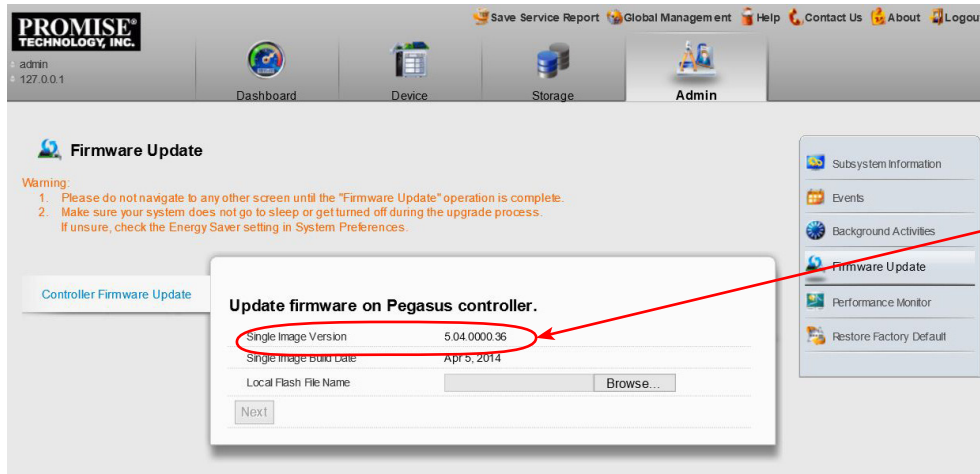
PROMISE®
TECHNOLOGY, INC.

admin
127.0.0.1

Save Service Report Global Management Help Contact Us About Logout

Dashboard Device Storage Admin

Firmware Update

Warning:
1. Please do not navigate to any other screen until the "Firmware Update" operation is complete.
2. Make sure your system does not go to sleep or get turned off during the upgrade process. If unsure, check the Energy Saver setting in System Preferences.

Controller Firmware Update

Update firmware on Pegasus controller.

| Single Image Version | 5.04.0000.36 |
|---|---|
| Single Image Build Date | Apr 5, 2014 |
| Local Flash File Name | Browse... |

Next

Subsystem Information
Events
Background Activities
Firmware Update
Performance Monitor
Restore Factory Default